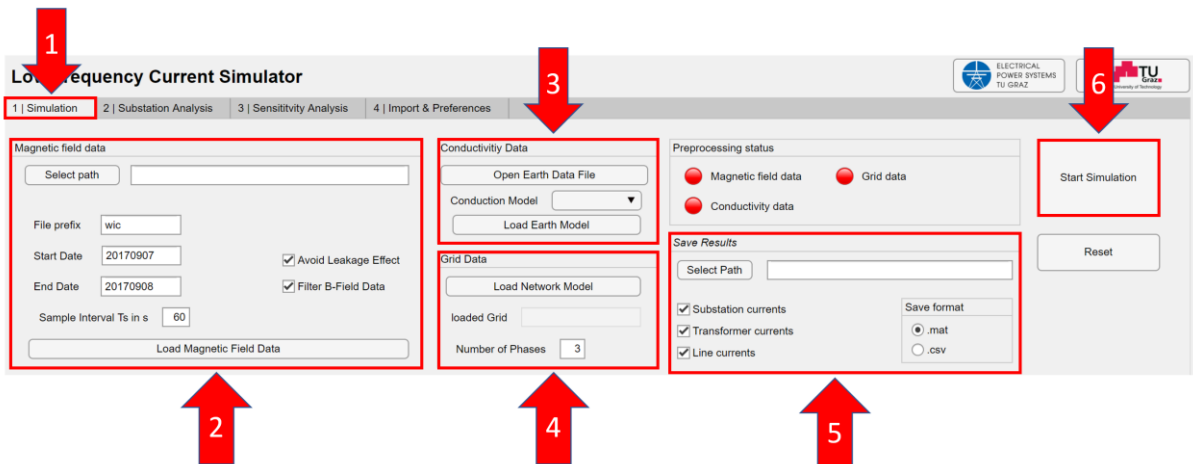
1

Lo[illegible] Frequency Current Simulator

ELECTRICAL POWER SYSTEMS TU GRAZ

TU Graz University of Technology

6

1 | Simulation | 2 | Substation Analysis | 3 | Sensititvity Analysis | 4 | Import & Preferences

3

Magnetic field data

Select path

File prefix wic

Start Date 20170907

End Date 20170908

Avoid Leakage Effect

Filter B-Field Data

Sample Interval Ts in s 60

Load Magnetic Field Data

Conductivitiy Data

Open Earth Data File

Conduction Model

Load Earth Model

Grid Data

Load Network Model

loaded Grid

Number of Phases 3

Preprocessing status

Magnetic field data

Grid data

Conductivity data

Save Results

Select Path

Substation currents

Transformer currents

Line currents

Save format

.mat

.csv

Start Simulation

Reset

2

4

5